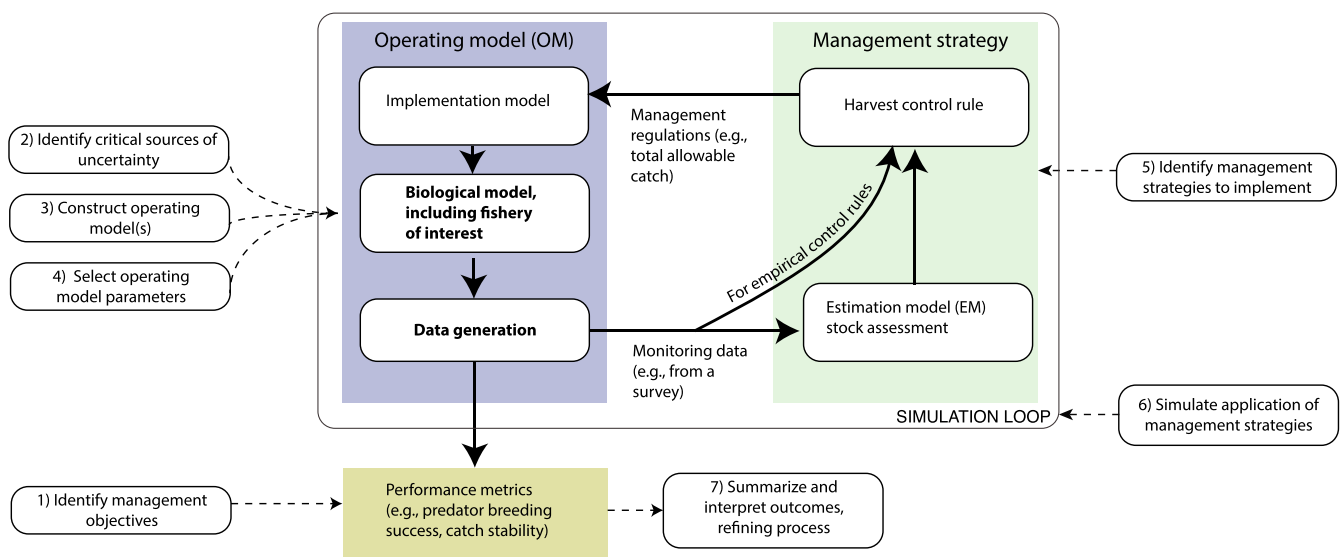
Operating model (OM)

Implementation model

Biological model, including fishery of interest

Data generation

Management strategy

Harvest control rule

Management regulations (e.g., total allowable catch)

For empirical control rules

Estimation model (EM) stock assessment

Monitoring data (e.g., from a survey)

SIMULATION LOOP

2) Identify critical sources of uncertainty

3) Construct operating model(s)

4) Select operating model parameters

5) Identify management strategies to implement

6) Simulate application of management strategies

1) Identify management objectives

Performance metrics (e.g., predator breeding success, catch stability)

7) Summarize and interpret outcomes, refining process